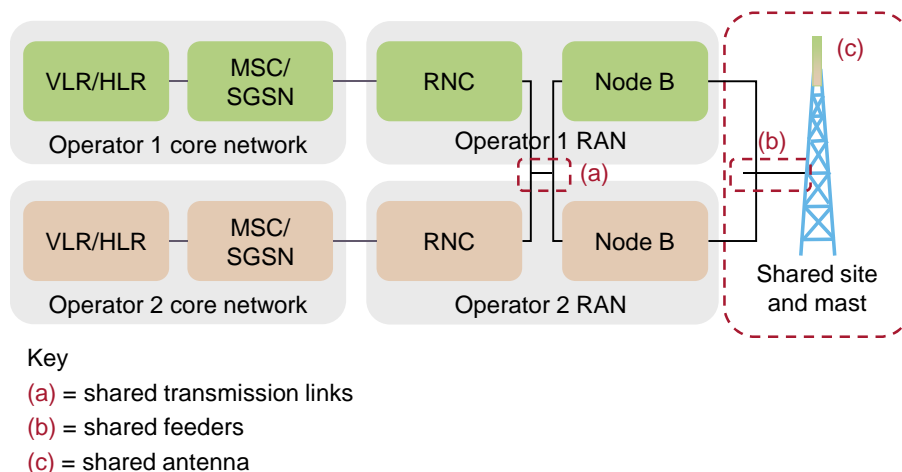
VLR/HLR

MSC/
SGSN

Operator 1 core network

RNC

Node B

Operator 1 RAN

(a)

(b)

(c)

VLR/HLR

MSC/
SGSN

Operator 2 core network

RNC

Node B

Operator 2 RAN

Shared site and mast

Key

(a) = shared transmission links

(b) = shared feeders

(c) = shared antenna